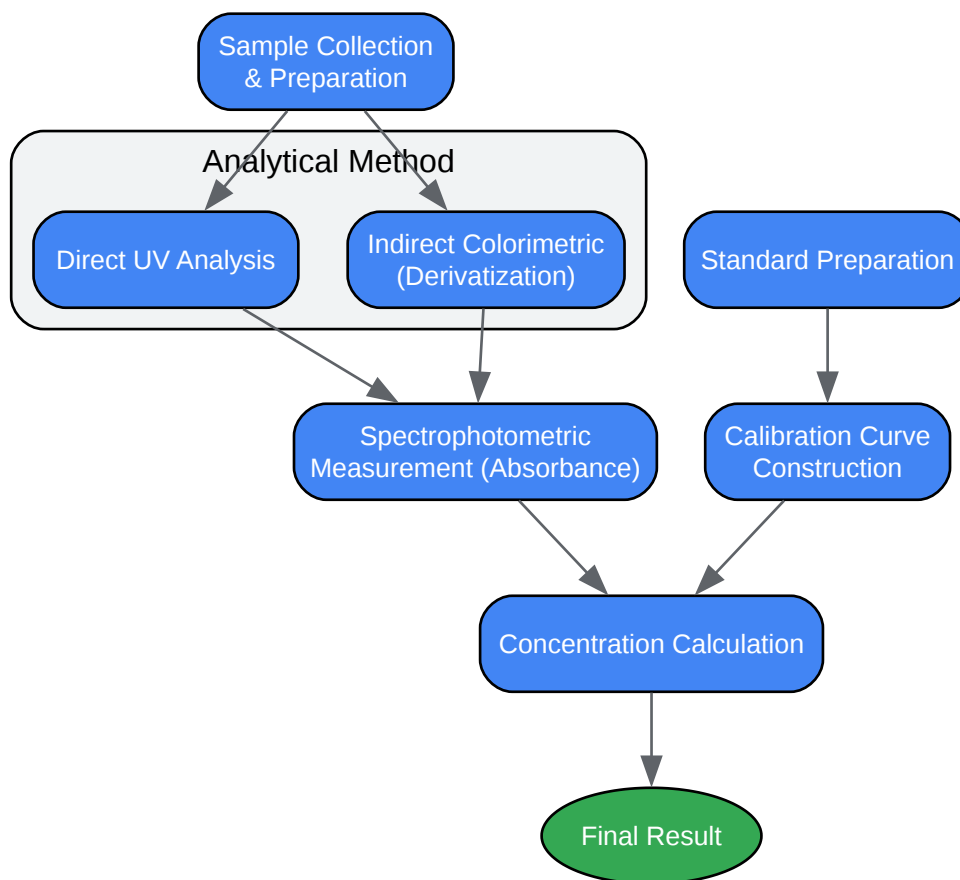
Sample Collection & Preparation

Analytical Method

Direct UV Analysis

Indirect Colorimetric (Derivatization)

Standard Preparation

Spectrophotometric Measurement (Absorbance)

Calibration Curve Construction

Concentration Calculation

Final Result